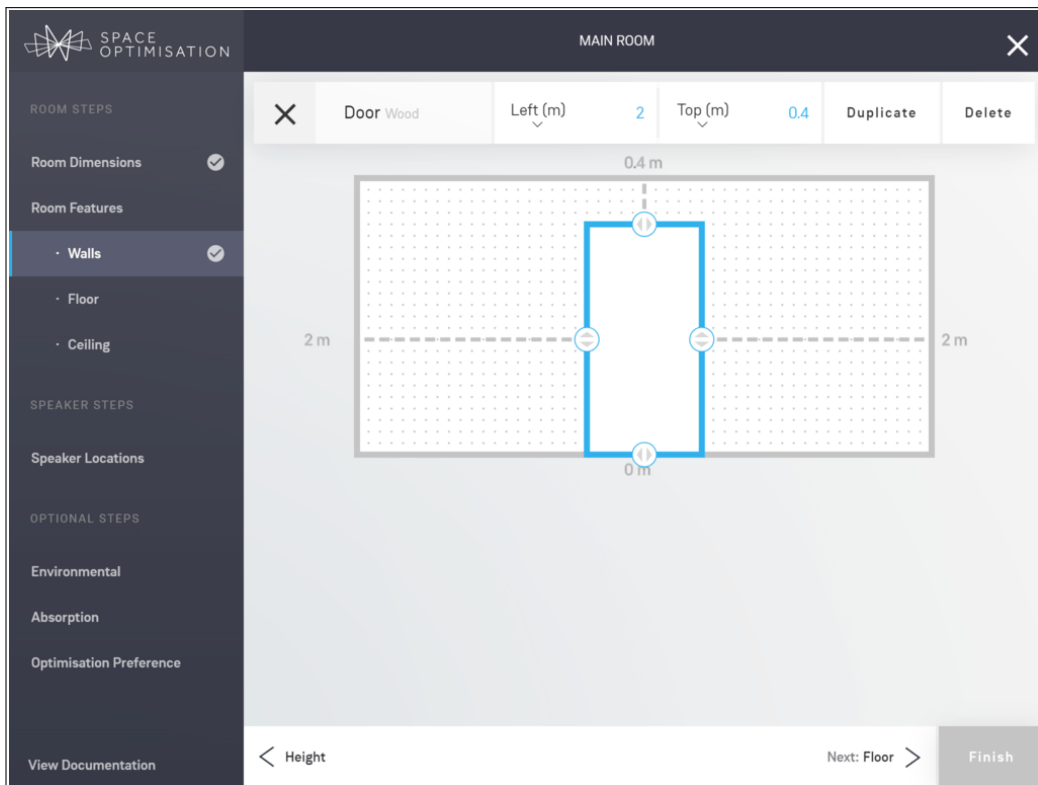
SPACE OPTIMISATION

MAIN ROOM

ROOM STEPS

Room Dimensions

Room Features

· Walls

· Floor

· Ceiling

SPEAKER STEPS

Speaker Locations

OPTIONAL STEPS

Environmental

Absorption

Optimisation Preference

View Documentation

Door Wood

Left (m) 2

Top (m) 0.4

Duplicate

Delete

0.4 m

2 m

2 m

0 m

Height

Next: Floor

Finish